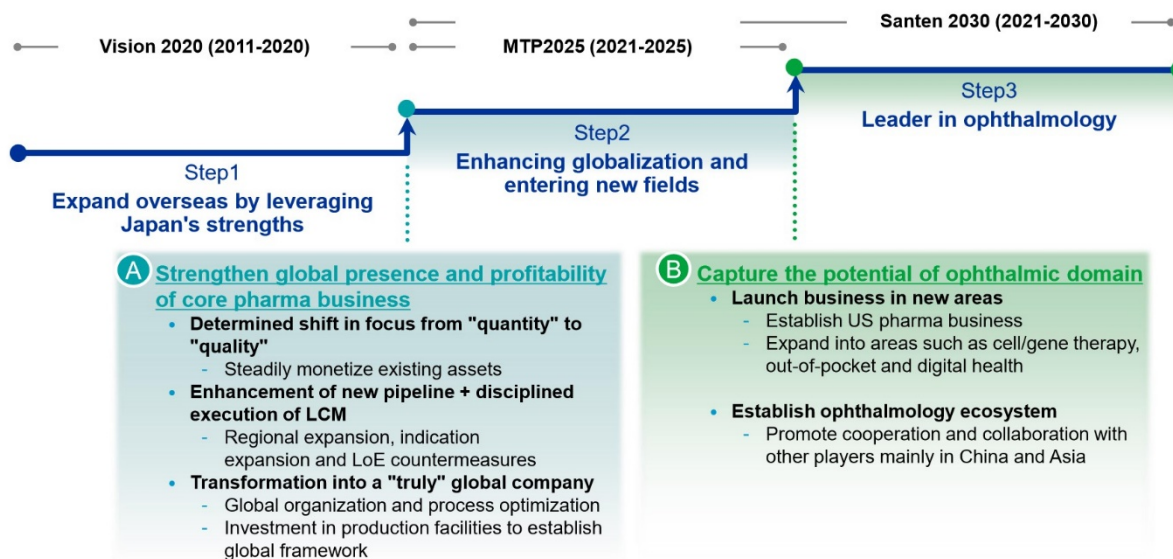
Vision 2020 (2011-2020)

MTP2025 (2021-2025)

Santen 2030 (2021-2030)

Step1
Expand overseas by leveraging Japan's strengths

Step2
Enhancing globalization and entering new fields

Step3
Leader in ophthalmology

A Strengthen global presence and profitability of core pharma business
• Determined shift in focus from "quantity" to "quality"
- Steadily monetize existing assets
• Enhancement of new pipeline + disciplined execution of LCM
- Regional expansion, indication expansion and LoE countermeasures
• Transformation into a "truly" global company
- Global organization and process optimization
- Investment in production facilities to establish global framework

B Capture the potential of ophthalmic domain
• Launch business in new areas
- Establish US pharma business
- Expand into areas such as cell/gene therapy, out-of-pocket and digital health
• Establish ophthalmology ecosystem
- Promote cooperation and collaboration with other players mainly in China and Asia